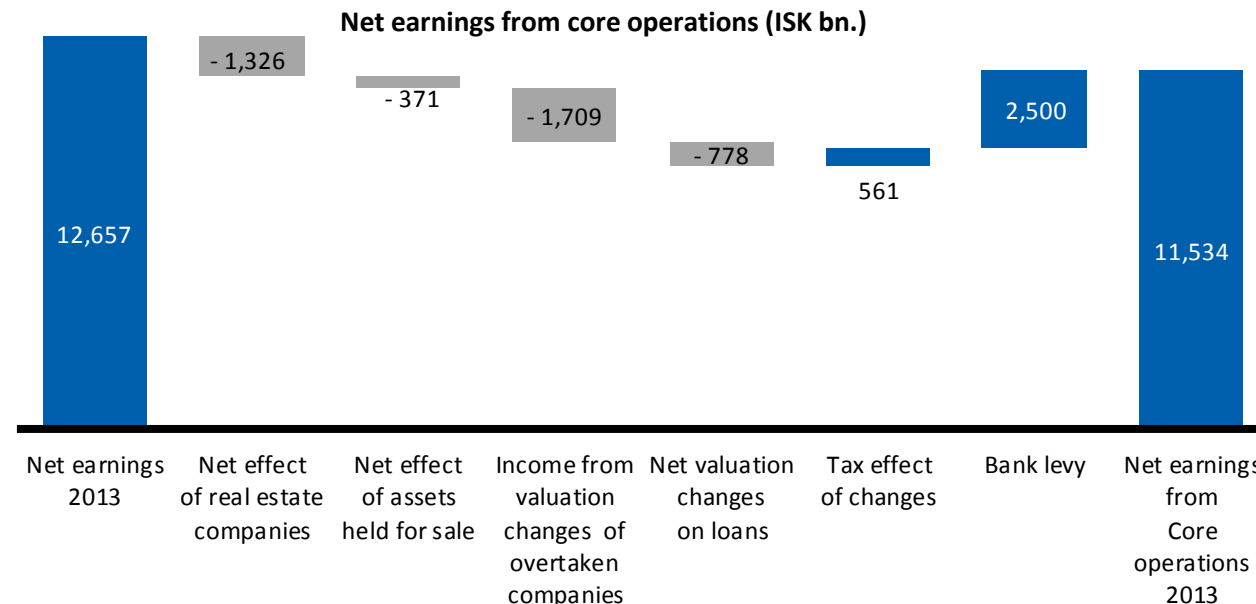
Net earnings from core operations (ISK bn.)

12,657

- 1,326

- 371

- 1,709

- 778

561

2,500

11,534

Net earnings 2013

Net effect of real estate companies

Net effect of assets held for sale

Income from valuation changes of overtaken companies

Net valuation changes on loans

Tax effect of changes

Bank levy

Net earnings from Core operations 2013